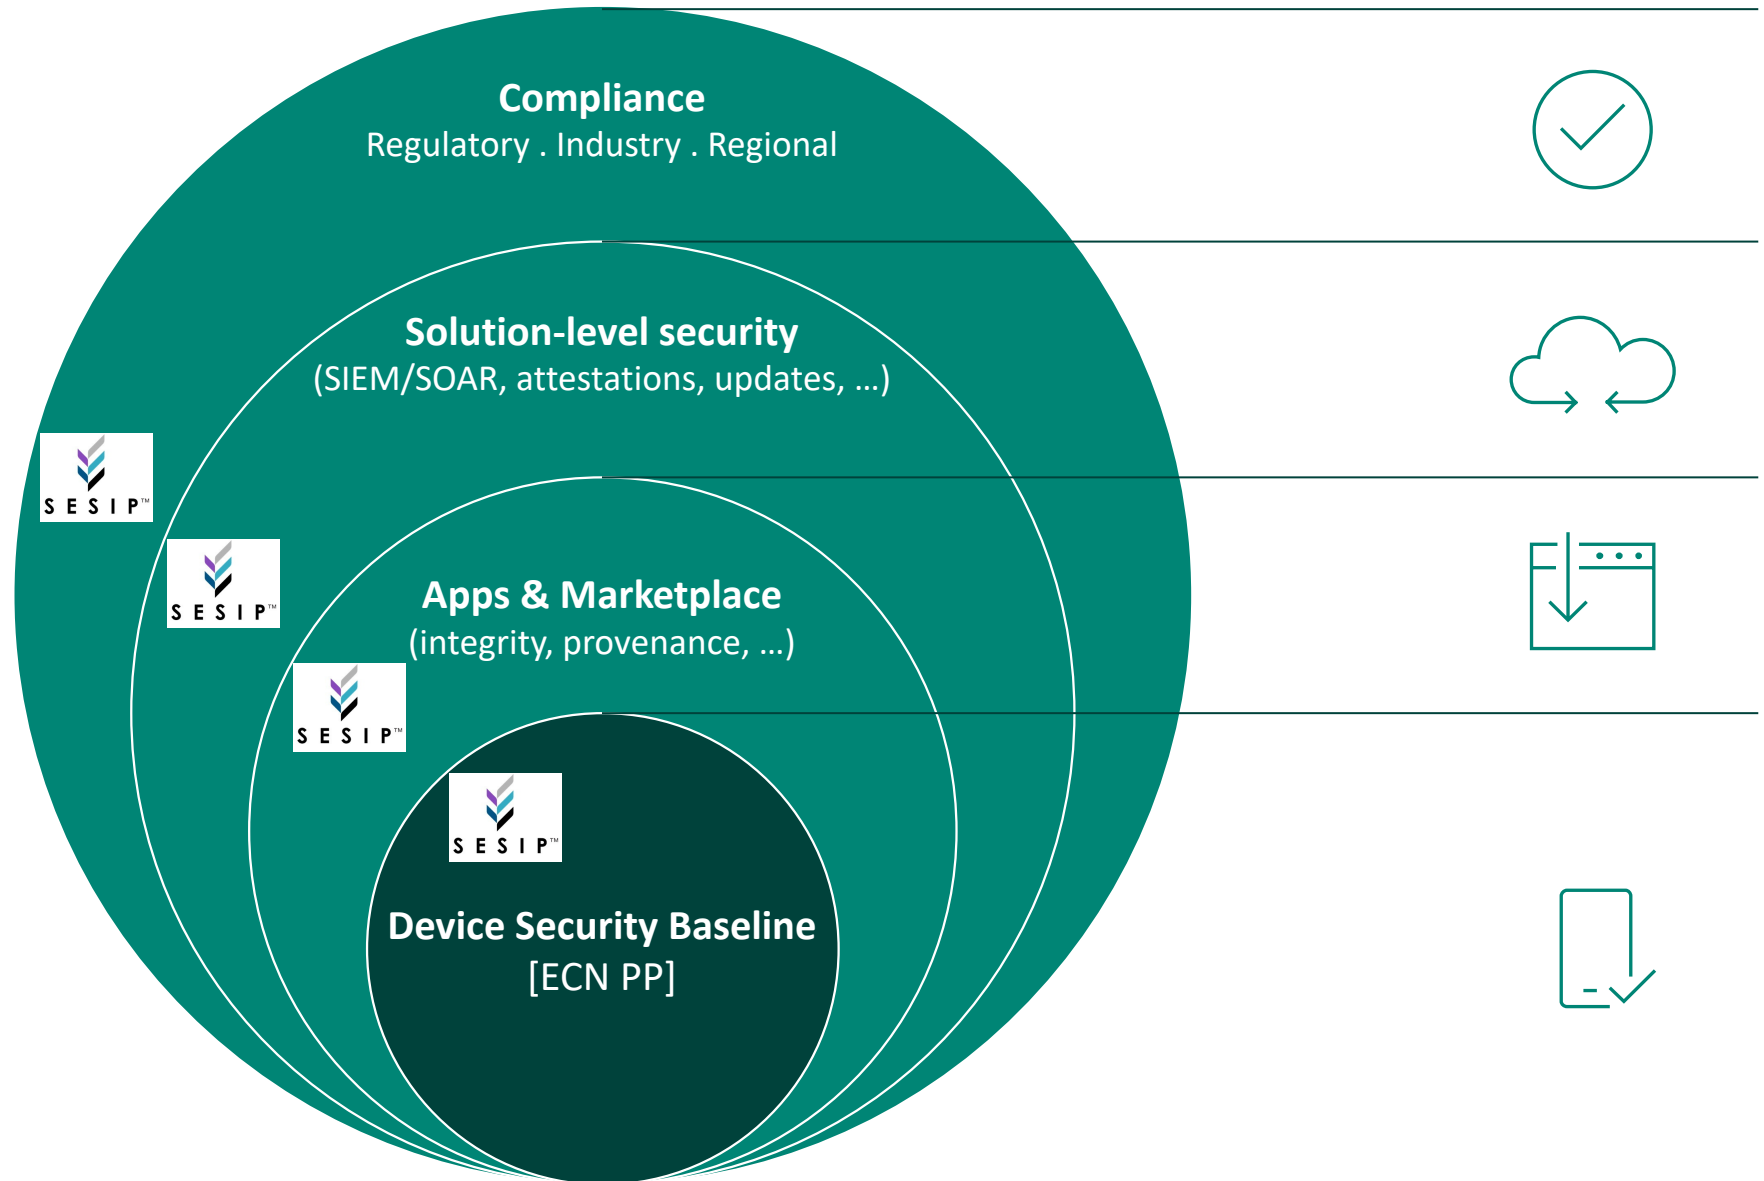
Compliance
Regulatory . Industry . Regional

Solution-level security
(SIEM/SOAR, attestations, updates, …)

SESIP™

SESIP™

Apps & Marketplace
(integrity, provenance, …)

SESIP™

SESIP™

Device Security Baseline
[ECN PP]